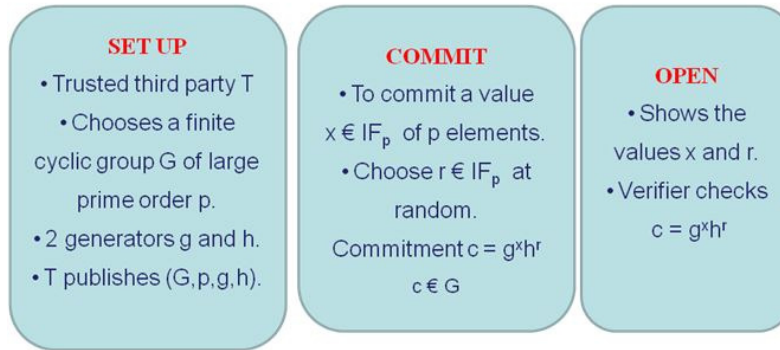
SET UP

• Trusted third party T

• Chooses a finite cyclic group G of large prime order p.

• 2 generators g and h.

• T publishes (G,p,g,h).

COMMIT

• To commit a value x € IF$_p$ of p elements.

• Choose r € IF$_p$ at random.

Commitment c = $g^x h^r$

c € G

OPEN

• Shows the values x and r.

• Verifier checks c = $g^x h^r$